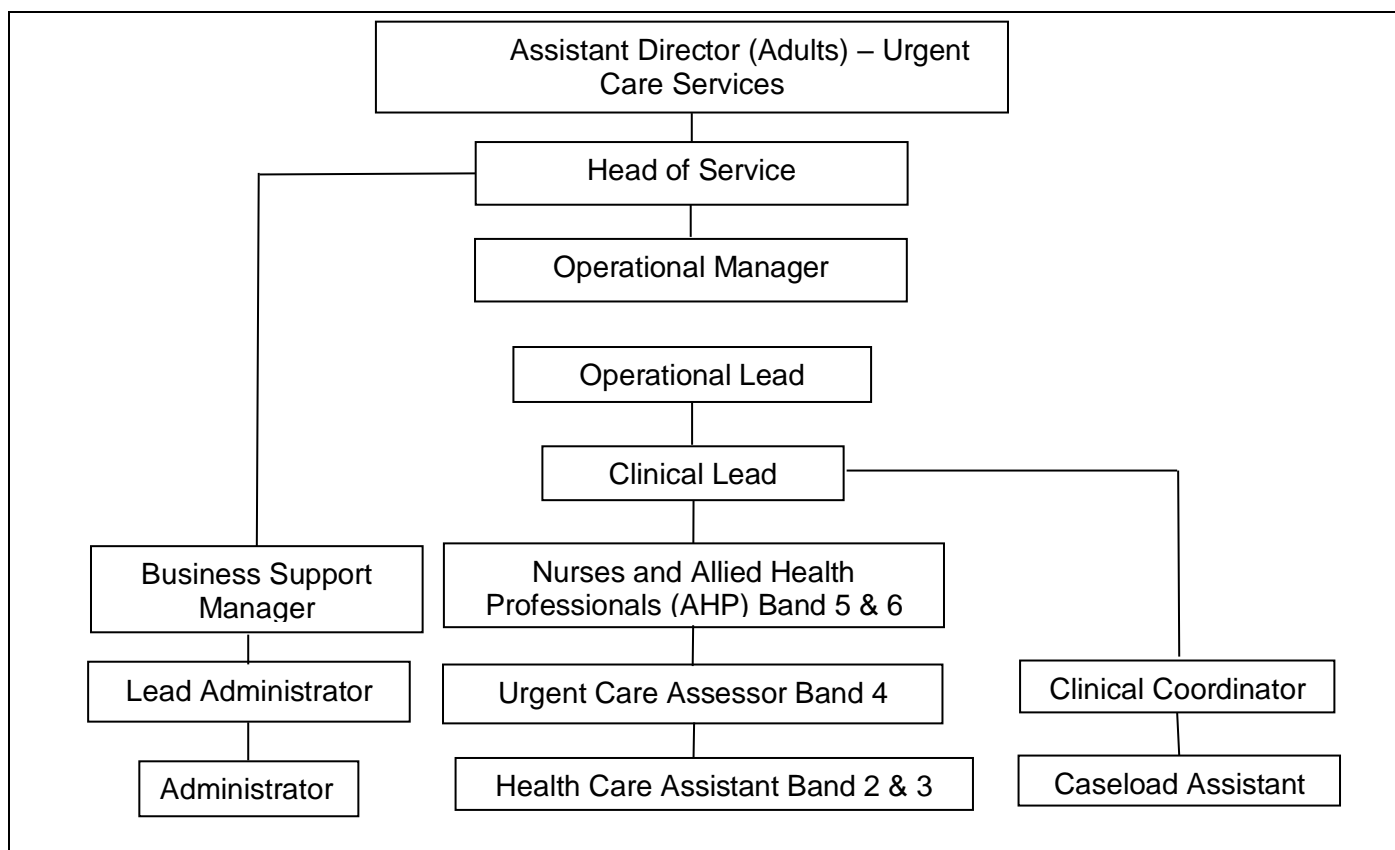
Assistant Director (Adults) – Urgent Care Services

Head of Service

Operational Manager

Operational Lead

Clinical Lead

Business Support Manager

Nurses and Allied Health Professionals (AHP) Band 5 & 6

Lead Administrator

Urgent Care Assessor Band 4

Clinical Coordinator

Administrator

Health Care Assistant Band 2 & 3

Caseload Assistant